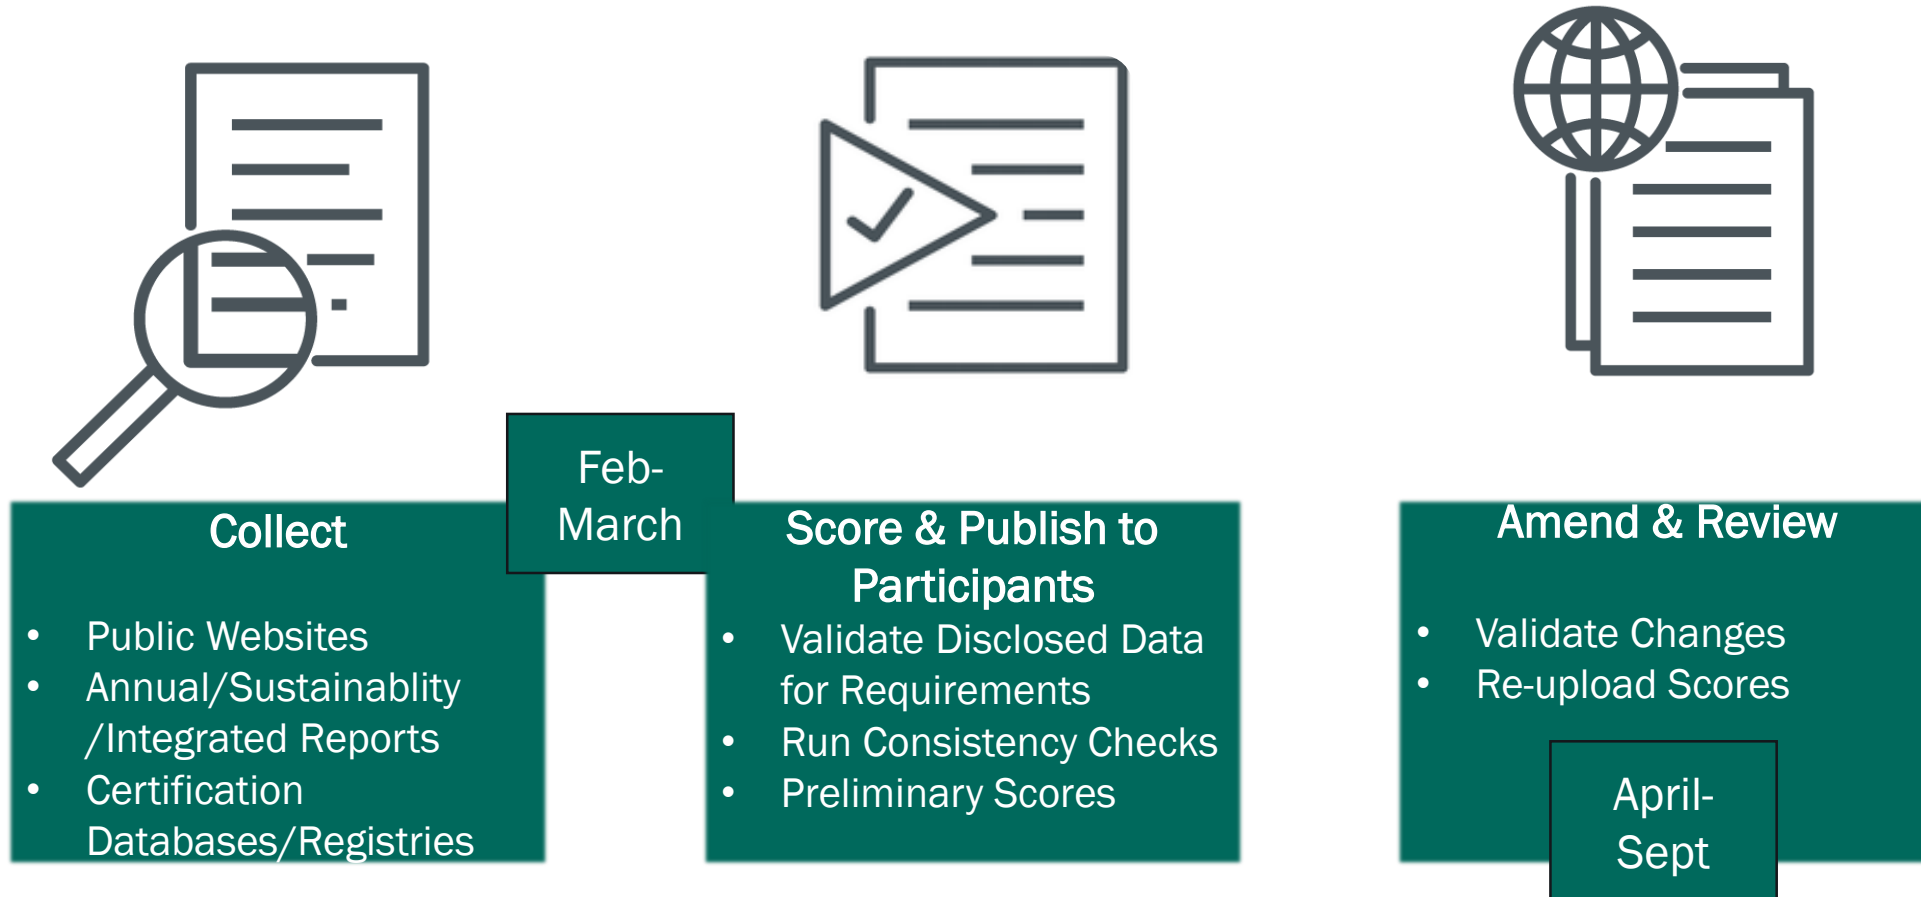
Collect

- Public Websites
- Annual/Sustainablity /Integrated Reports
- Certification Databases/Registries

Feb-March

Score & Publish to Participants

- Validate Disclosed Data for Requirements
- Run Consistency Checks
- Preliminary Scores

Amend & Review

- Validate Changes
- Re-upload Scores

April-Sept